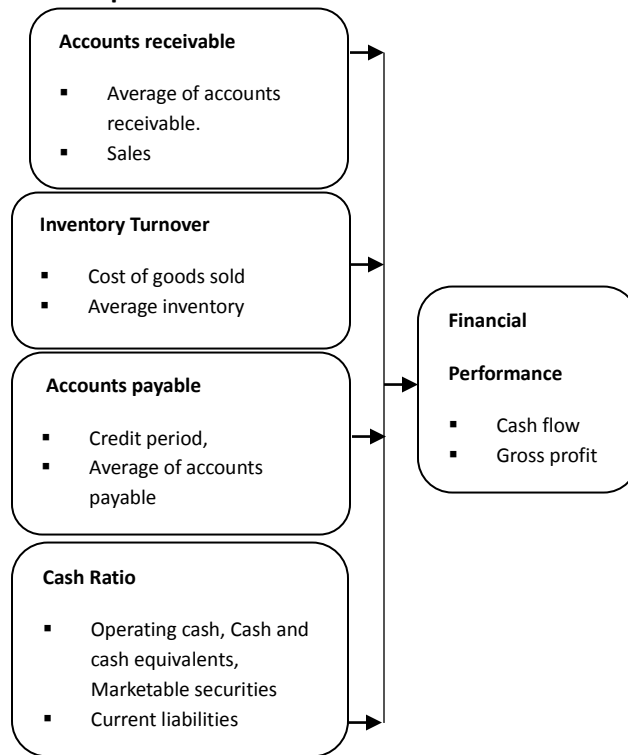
Accounts receivable

- Average of accounts receivable.
- Sales

Inventory Turnover

- Cost of goods sold
- Average inventory

Accounts payable

- Credit period,
- Average of accounts payable

Cash Ratio

- Operating cash, Cash and cash equivalents, Marketable securities
- Current liabilities

Financial

Performance

- Cash flow
- Gross profit